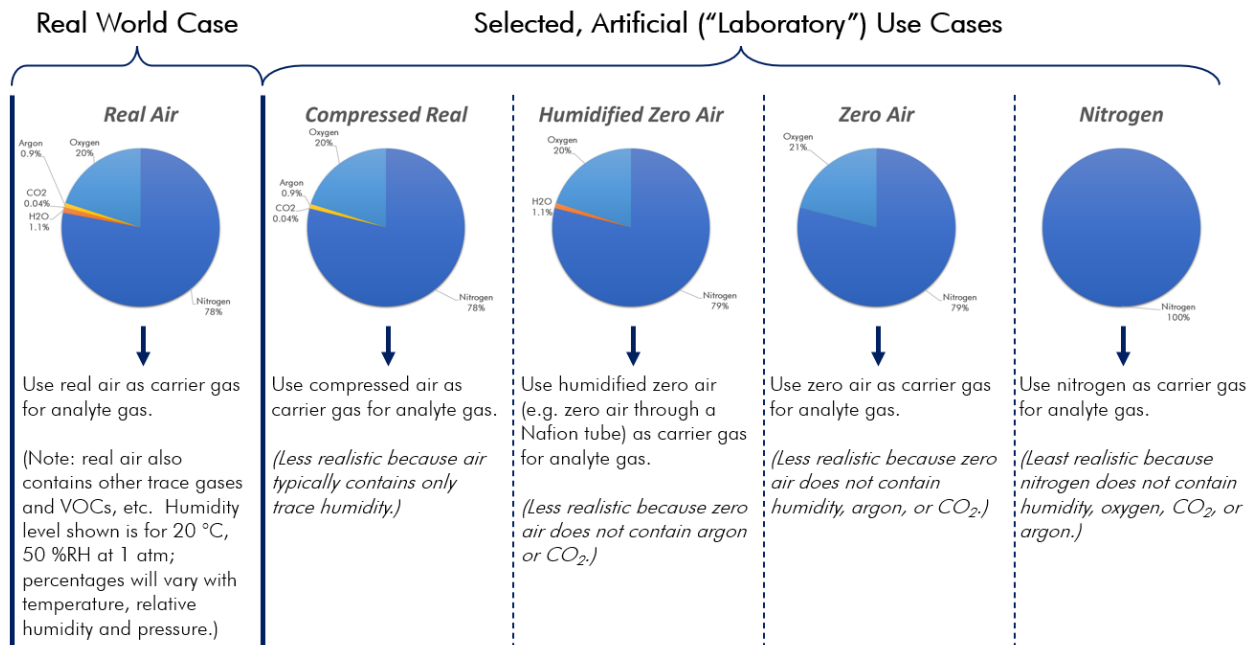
Real World Case

Selected, Artificial ("Laboratory") Use Cases

Real Air

Argon 0.9%
Oxygen 20%
CO2 0.04%
H2O 1.1%
Nitrogen 78%

Use real air as carrier gas for analyte gas.

(Note: real air also contains other trace gases and VOCs, etc. Humidity level shown is for 20 °C, 50 %RH at 1 atm; percentages will vary with temperature, relative humidity and pressure.)

Compressed Real

Oxygen 20%
Argon 0.9%
CO2 0.04%
Nitrogen 78%

Use compressed air as carrier gas for analyte gas.

(Less realistic because air typically contains only trace humidity.)

Humidified Zero Air

Oxygen 20%
H2O 1.1%
Nitrogen 79%

Use humidified zero air (e.g. zero air through a Nafion tube) as carrier gas for analyte gas.

(Less realistic because zero air does not contain argon or $CO_2$.)

Zero Air

Oxygen 21%
Nitrogen 79%

Use zero air as carrier gas for analyte gas.

(Less realistic because zero air does not contain humidity, argon, or $CO_2$.)

Nitrogen

Nitrogen 100%

Use nitrogen as carrier gas for analyte gas.

(Least realistic because nitrogen does not contain humidity, oxygen, $CO_2$, or argon.)